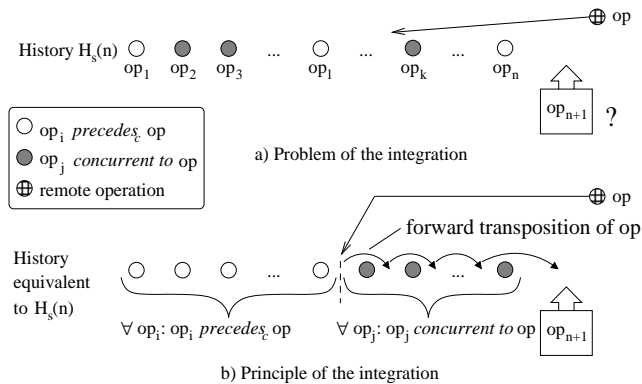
op

History $H_s(n)$ $op_1$ $op_2$ $op_3$ ... $op_l$ ... $op_k$ ... $op_n$

$op_{n+1}$ ?

$op_i$ *precedes*$_c$ op
$op_j$ *concurrent to* op
remote operation

a) Problem of the integration

op

forward transposition of op

History equivalent to $H_s(n)$

... ...

$\forall$ $op_i$: $op_i$ *precedes*$_c$ op

$\forall$ $op_j$: $op_j$ *concurrent to* op

$op_{n+1}$

b) Principle of the integration